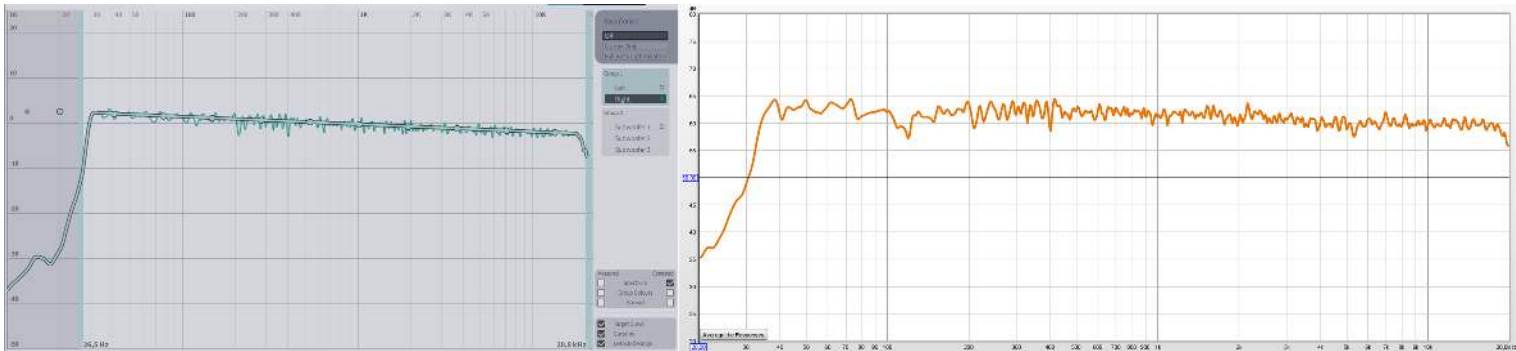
30
10
0
-10
-20
-30
-50
26,5 Hz
20,0 kHz
Off
Left
Right
Subwoofer 1
Subwoofer 2
Subwoofer 3
Measured
Corrected
Spectrum
Group Delays
Target Curve
Response
75
70
65
60
55
50
45
40
35
30
40
50
60
70
80
90
100
200
300
400
500
600
700
800
900
1k
2k
3k
4k
5k
6k
7k
8k
9k
10k
20,0kHz
Average for Response